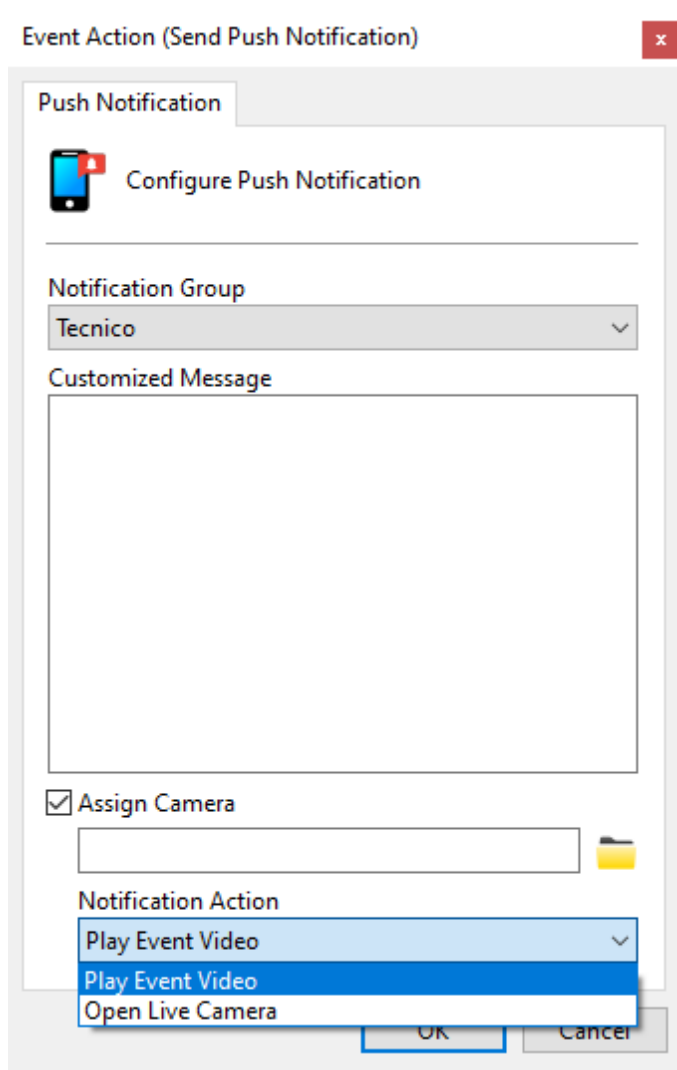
Event Action (Send Push Notification)

x

Push Notification

Configure Push Notification

Notification Group

Tecnico

Customized Message

Assign Camera

Notification Action

Play Event Video

Play Event Video

Open Live Camera

OK

Cancel